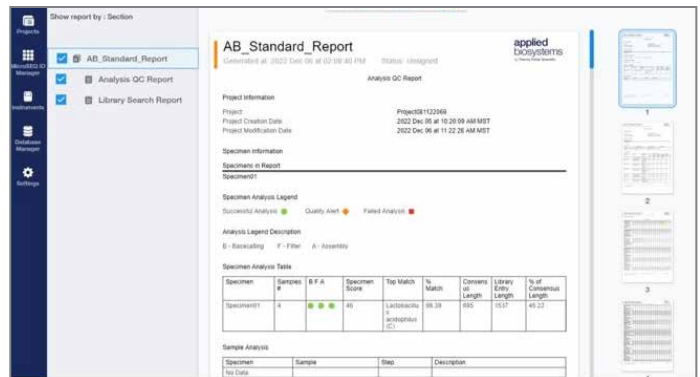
Projects

MicroSEQ ID Manager

Instruments

Database Manager

Settings

Show report by : Section

AB_Standard_Report

Analysis QC Report

Library Search Report

AB_Standard_Report

Generated at: 2022 Dec 06 at 02:08:40 PM MST Status: Unsigned

applied biosystems by Thermo Fisher Scientific

Analysis QC Report

Project Information

| | |
|---|---|
| Project | Project081122068 |
| Project Creation Date | 2022 Dec 06 at 10:26:09 AM MST |
| Project Modification Date | 2022 Dec 06 at 11:22:26 AM MST |

Specimen Information

Specimens in Report

Specimen01

Specimen Analysis Legend

Successful Analysis Quality Alert Failed Analysis

Analysis Legend Description

B - Basecalling F - Filter A - Assembly

Specimen Analysis Table

| Specimen | Samples # | B F A | Specimen Score | Top Match | % Match | Consensus Length | Library Entry Length | % of Consensus Length |
|---|---|---|---|---|---|---|---|---|
| Specimen01 | 4 | | 46 | Lactobacillus acidophilus (C) | 99.39 | 693 | 1537 | 45.22 |

Sample Analysis

| Specimen | Sample | Step | Description |
|---|---|---|---|
| No Data | | | |

1

2

3